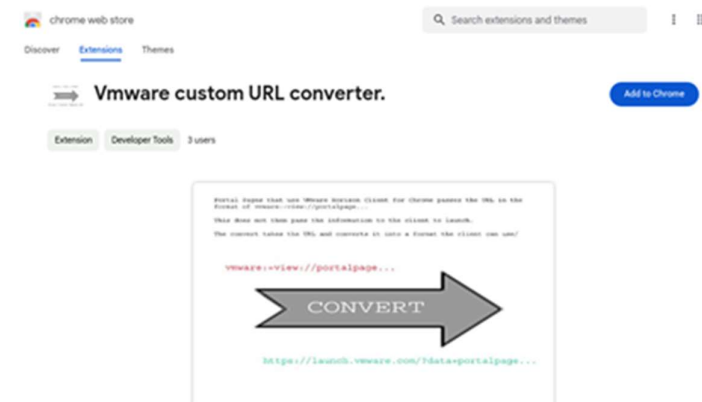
chrome web store

Search extensions and themes

Discover Extensions Themes

Vmware custom URL converter.

Add to Chrome

Extension Developer Tools 3 users

Portal Pages that use VMware Horizon Client for Chrome passes the URL in the format of vmware-:view://portalpage...

This does not then pass the information to the client to launch.

The convert takes the URL and converts it into a format the client can use/

vmware-:view://portalpage...

CONVERT

https://launch.vmware.com/?data=portalpage...